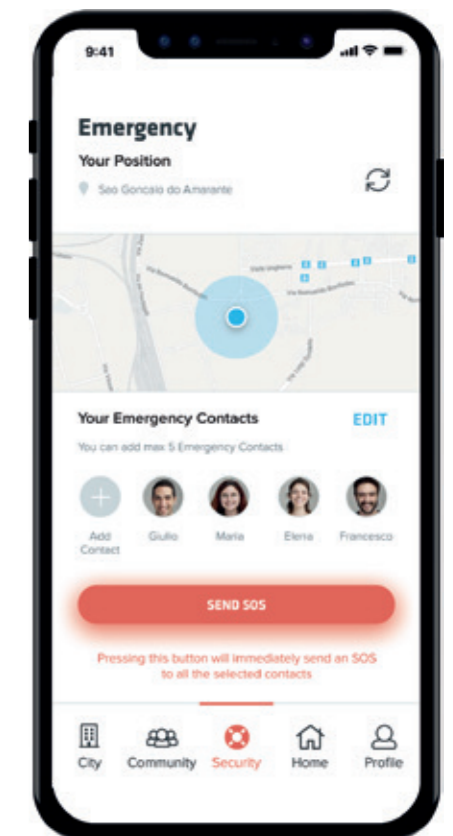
9:41

Emergency

Your Position

Sao Goncalo do Amarante

Your Emergency Contacts

EDIT

You can add max 5 Emergency Contacts

Add Contact

Giulio

Maria

Elena

Francesco

SEND SOS

Pressing this button will immediately send an SOS to all the selected contacts

City

Community

Security

Home

Profile